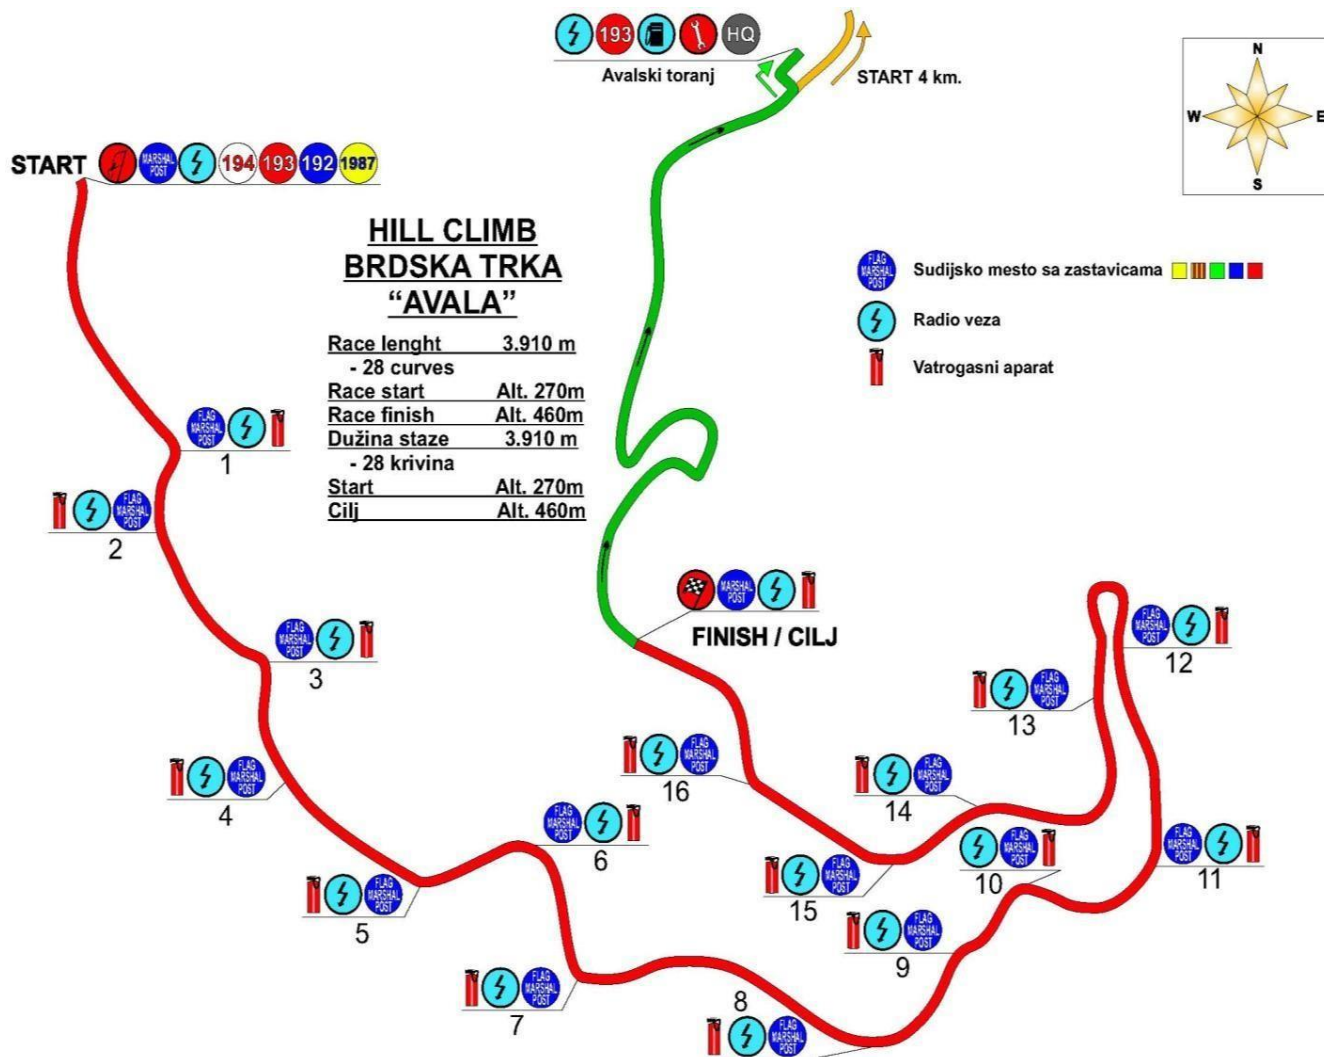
193 HQ
Avalski toranj
START 4 km.

N
W
E
S

START MARSHAL POST 194 193 192 1987

HILL CLIMB
BRDSKA TRKA
"AVALA"

| Race lenght | 3.910 m |
|---|---|
| - 28 curves | |
| Race start | Alt. 270m |
| Race finish | Alt. 460m |
| Dužina staze | 3.910 m |
| - 28 krivina | |
| Start | Alt. 270m |
| Cilj | Alt. 460m |

FLAG MARSHAL POST Sudijsko mesto sa zastavicama
Radio veza
Vatrogasni aparat

FLAG MARSHAL POST 1
FLAG MARSHAL POST 2
FLAG MARSHAL POST 3
FLAG MARSHAL POST 4
FLAG MARSHAL POST 5
FLAG MARSHAL POST 6
FLAG MARSHAL POST 7
FLAG MARSHAL POST 8
FLAG MARSHAL POST 9
FLAG MARSHAL POST 10
FLAG MARSHAL POST 11
FLAG MARSHAL POST 12
FLAG MARSHAL POST 13
FLAG MARSHAL POST 14
FLAG MARSHAL POST 15
FLAG MARSHAL POST 16

MARSHAL POST
FINISH / CILJ